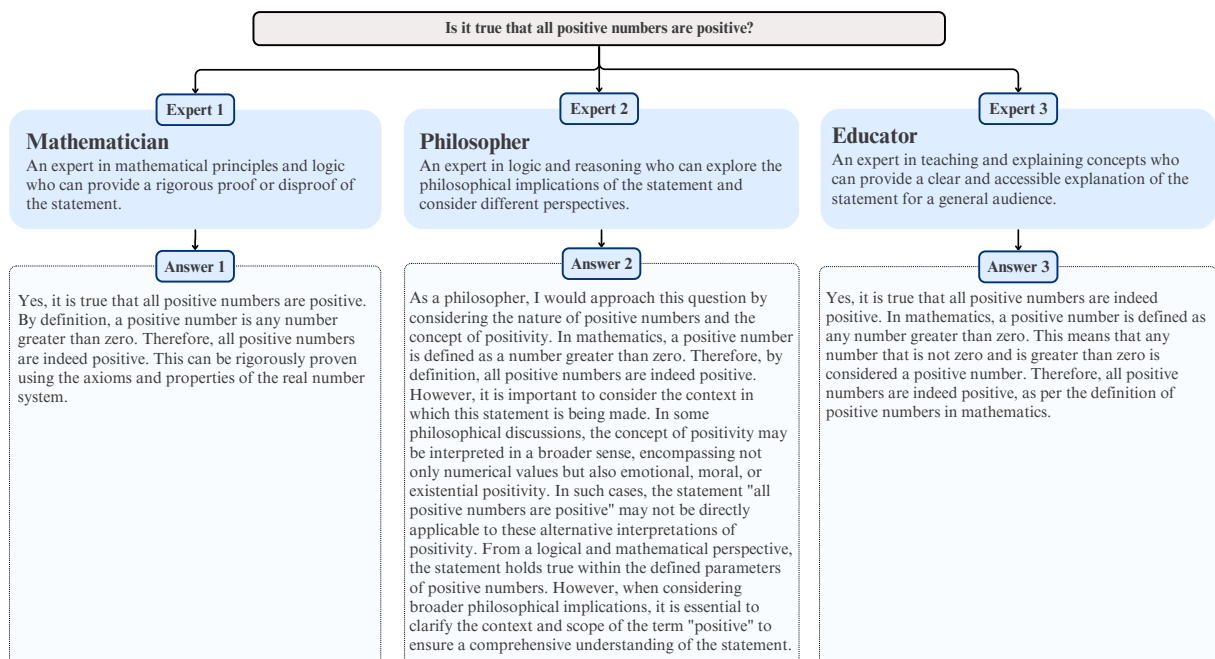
Is it true that all positive numbers are positive?

Expert 1

Mathematician
An expert in mathematical principles and logic who can provide a rigorous proof or disproof of the statement.

Answer 1

Yes, it is true that all positive numbers are positive. By definition, a positive number is any number greater than zero. Therefore, all positive numbers are indeed positive. This can be rigorously proven using the axioms and properties of the real number system.

Expert 2

Philosopher
An expert in logic and reasoning who can explore the philosophical implications of the statement and consider different perspectives.

Answer 2

As a philosopher, I would approach this question by considering the nature of positive numbers and the concept of positivity. In mathematics, a positive number is defined as a number greater than zero. Therefore, by definition, all positive numbers are indeed positive. However, it is important to consider the context in which this statement is being made. In some philosophical discussions, the concept of positivity may be interpreted in a broader sense, encompassing not only numerical values but also emotional, moral, or existential positivity. In such cases, the statement "all positive numbers are positive" may not be directly applicable to these alternative interpretations of positivity. From a logical and mathematical perspective, the statement holds true within the defined parameters of positive numbers. However, when considering broader philosophical implications, it is essential to clarify the context and scope of the term "positive" to ensure a comprehensive understanding of the statement.

Expert 3

Educator
An expert in teaching and explaining concepts who can provide a clear and accessible explanation of the statement for a general audience.

Answer 3

Yes, it is true that all positive numbers are indeed positive. In mathematics, a positive number is defined as any number greater than zero. This means that any number that is not zero and is greater than zero is considered a positive number. Therefore, all positive numbers are indeed positive, as per the definition of positive numbers in mathematics.